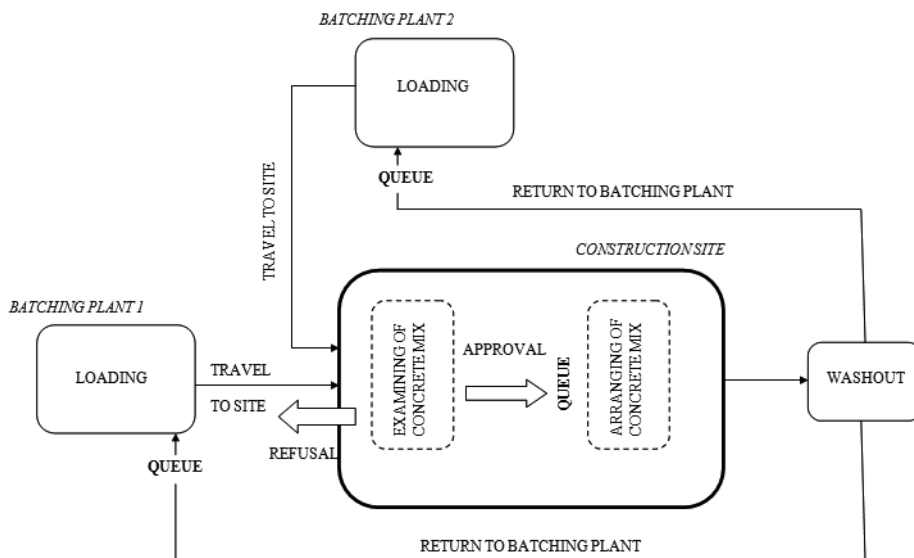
BATCHING PLANT 2

LOADING

QUEUE

RETURN TO BATCHING PLANT

TRAVEL TO SITE

CONSTRUCTION SITE

BATCHING PLANT 1

LOADING

TRAVEL

TO SITE

EXAMINING OF CONCRETE MIX

APPROVAL

QUEUE

ARRANGING OF CONCRETE MIX

WASHOUT

REFUSAL

QUEUE

RETURN TO BATCHING PLANT